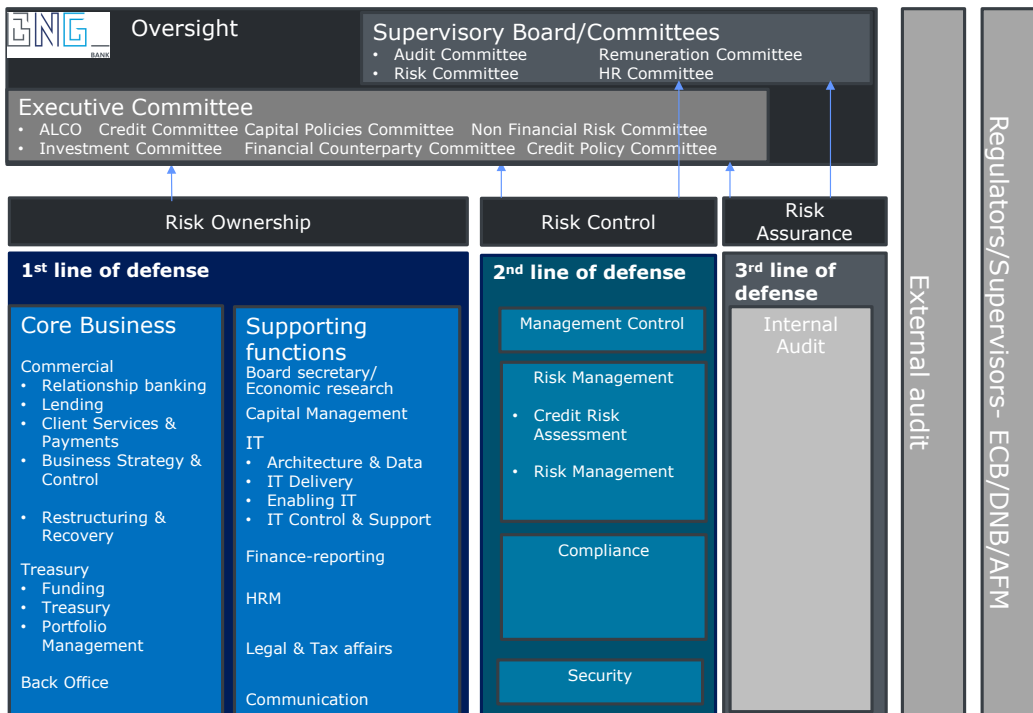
BNG BANK

Oversight

Supervisory Board/Committees
• Audit Committee
• Risk Committee
Remuneration Committee
HR Committee

Executive Committee
• ALCO Credit Committee Capital Policies Committee Non Financial Risk Committee
• Investment Committee Financial Counterparty Committee Credit Policy Committee

Risk Ownership

Risk Control

Risk Assurance

1st line of defense

Core Business

Commercial
• Relationship banking
• Lending
• Client Services & Payments
• Business Strategy & Control

• Restructuring & Recovery

Treasury
• Funding
• Treasury
• Portfolio Management

Back Office

Supporting functions
Board secretary/ Economic research

Capital Management

IT
• Architecture & Data
• IT Delivery
• Enabling IT
• IT Control & Support

Finance-reporting

HRM

Legal & Tax affairs

Communication

2nd line of defense

Management Control

Risk Management

• Credit Risk Assessment

• Risk Management

Compliance

Security

3rd line of defense

Internal Audit

External audit

Regulators/Supervisors- ECB/DNB/AFM